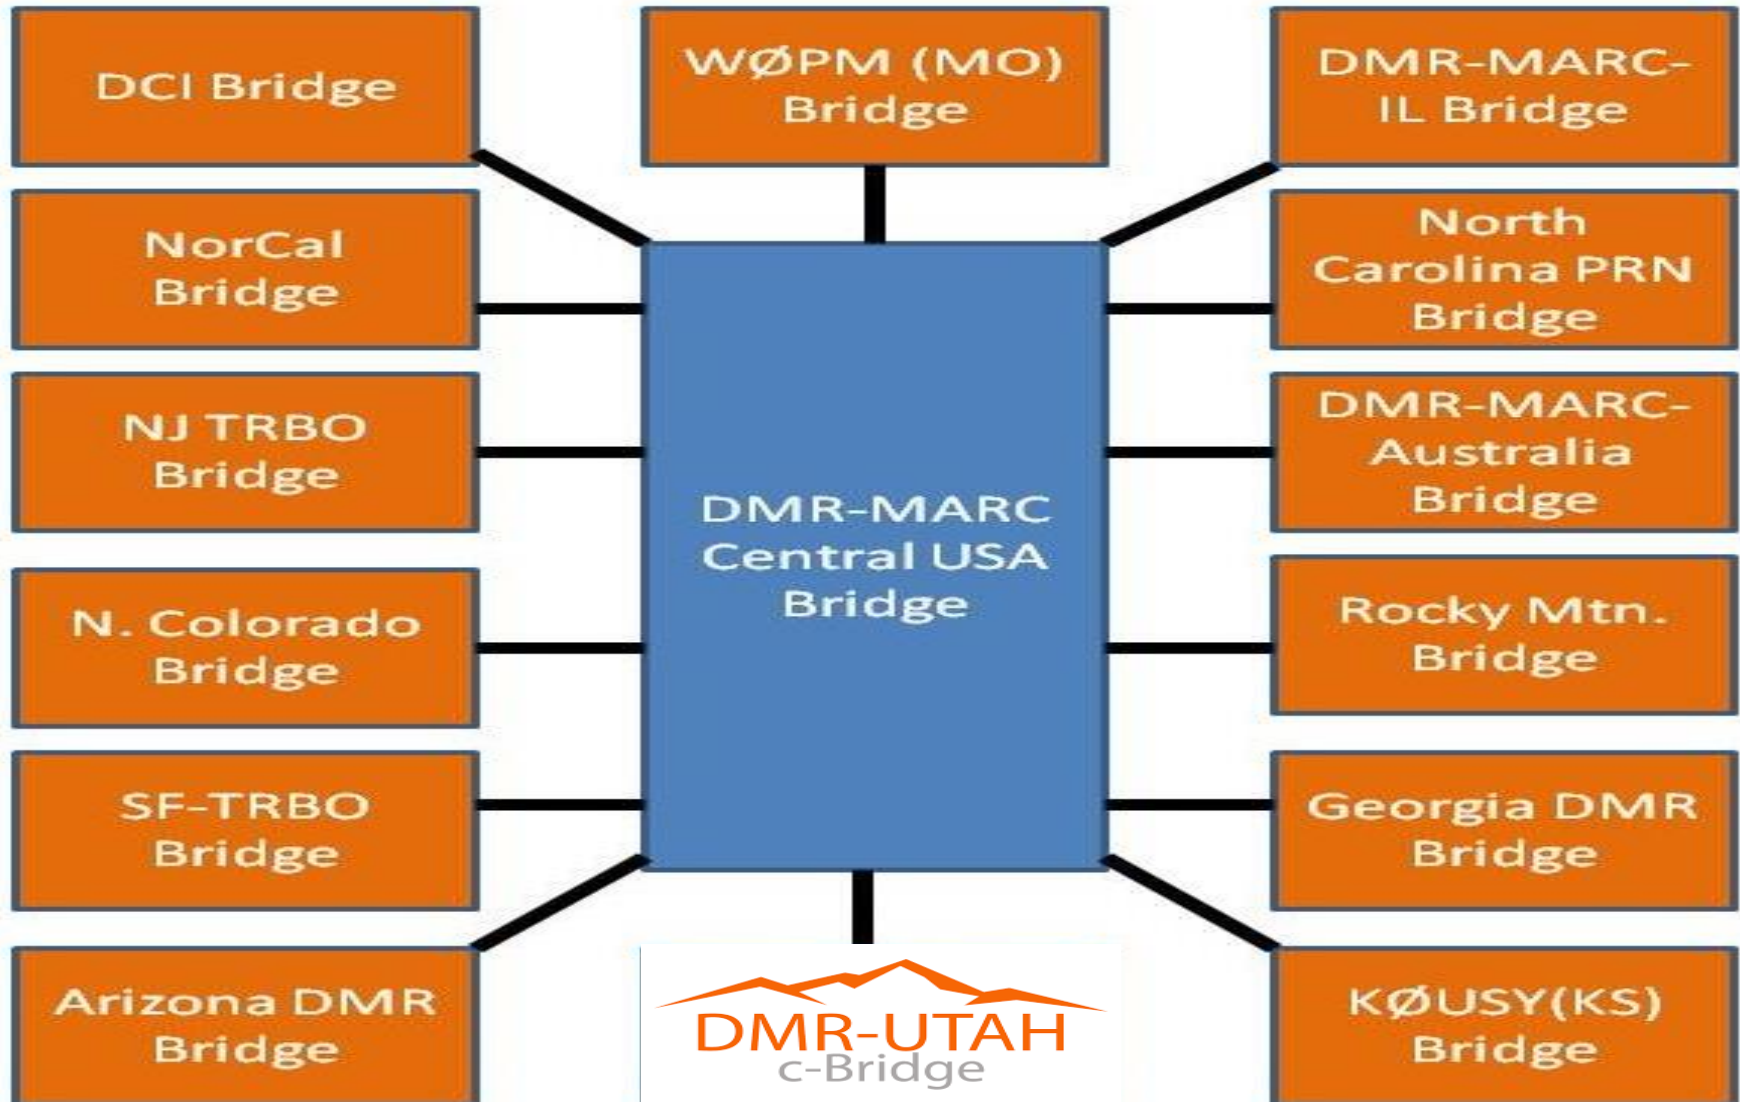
DCI Bridge

WØPM (MO) Bridge

DMR-MARC-IL Bridge

NorCal Bridge

North Carolina PRN Bridge

NJ TRBO Bridge

DMR-MARC Central USA Bridge

DMR-MARC-Australia Bridge

N. Colorado Bridge

Rocky Mtn. Bridge

SF-TRBO Bridge

Georgia DMR Bridge

Arizona DMR Bridge

DMR-UTAH c-Bridge

KØUSY(KS) Bridge